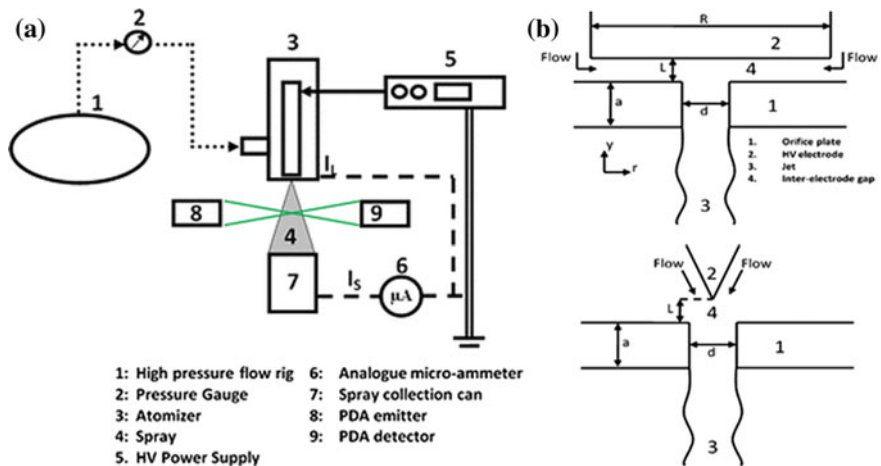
(a)

2

1

3

5

$I_L$

8

9

4

7

$I_S$

6

μA

1: High pressure flow rig
2: Pressure Gauge
3: Atomizer
4: Spray
5. HV Power Supply

6: Analogue micro-ammeter
7: Spray collection can
8: PDA emitter
9: PDA detector

(b)

R

2

Flow

Flow

L

4

a

d

1

1. Orifice plate
2. HV electrode
3. Jet
4. Inter-electrode gap

y

r

3

Flow

2

Flow

L

4

a

d

1

3